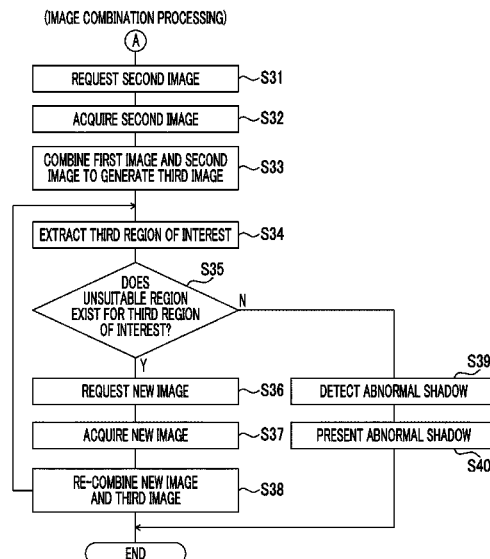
(IMAGE COMBINATION PROCESSING)

A

REQUEST SECOND IMAGE
S31

ACQUIRE SECOND IMAGE
S32

COMBINE FIRST IMAGE AND SECOND IMAGE TO GENERATE THIRD IMAGE
S33

EXTRACT THIRD REGION OF INTEREST
S34

S35
DOES UNSUITABLE REGION EXIST FOR THIRD REGION OF INTEREST?
N

Y

REQUEST NEW IMAGE
S36

ACQUIRE NEW IMAGE
S37

RE-COMBINE NEW IMAGE AND THIRD IMAGE
S38

S39
DETECT ABNORMAL SHADOW

PRESENT ABNORMAL SHADOW
S40

END